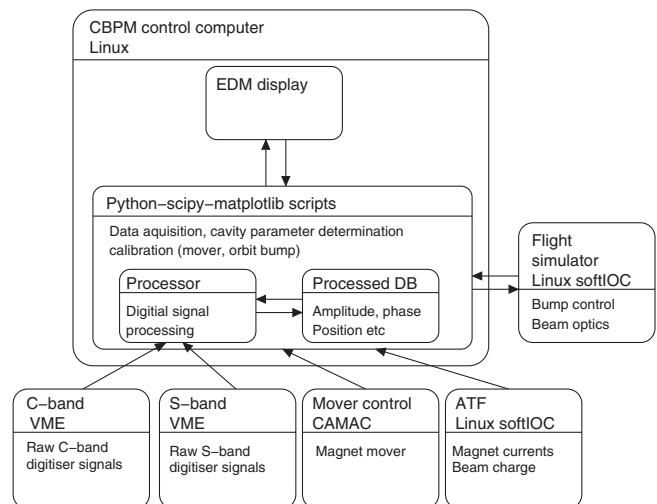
CBPM control computer
Linux

EDM display

Python−scipy−matplotlib scripts

Data aquisition, cavity parameter determination
calibration (mover, orbit bump)

Processor

Digitial signal processing

Processed DB

Amplitude, phase
Position etc

Flight simulator
Linux softIOC

Bump control
Beam optics

C−band
VME

Raw C−band digitiser signals

S−band
VME

Raw S−band digitiser signals

Mover control
CAMAC

Magnet mover

ATF
Linux softIOC

Magnet currents
Beam charge